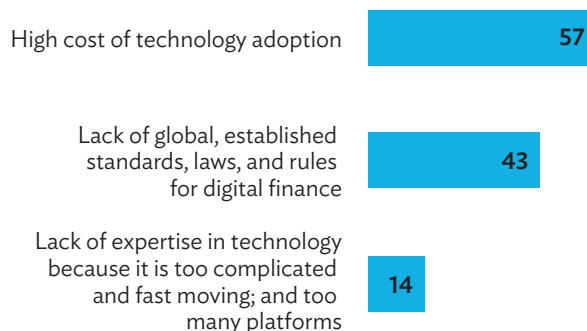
High cost of technology adoption 57

Lack of global, established standards, laws, and rules for digital finance 43

Lack of expertise in technology because it is too complicated and fast moving; and too many platforms 14